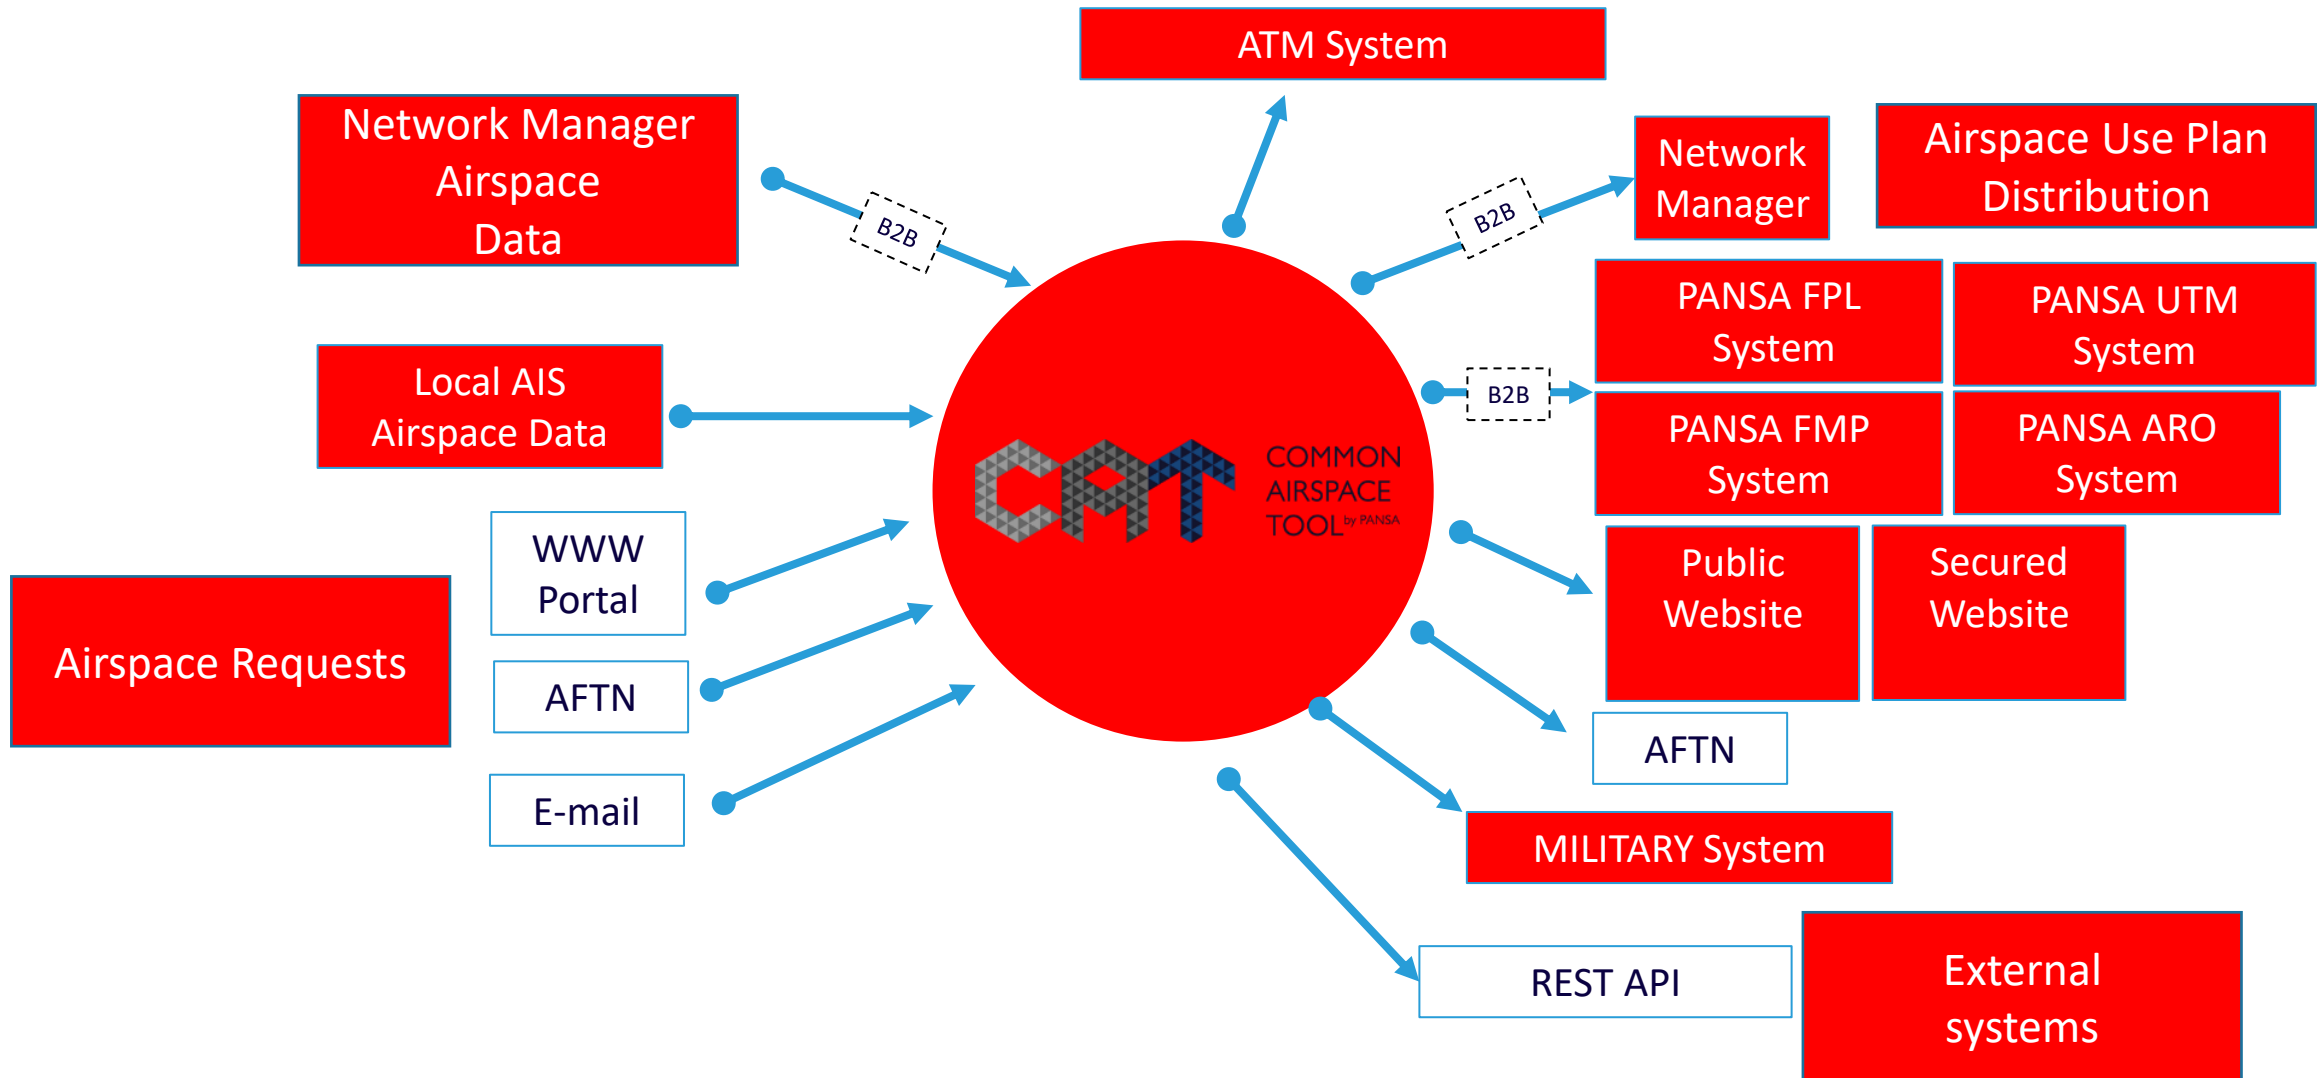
ATM System

Network Manager Airspace Data

B2B

B2B

Network Manager

Airspace Use Plan Distribution

Local AIS Airspace Data

B2B

PANSA FPL System

PANSA UTM System

PANSA FMP System

PANSA ARO System

CAT

COMMON AIRSPACE TOOL by PANSA

WWW Portal

Airspace Requests

AFTN

E-mail

Public Website

Secured Website

AFTN

MILITARY System

REST API

External systems